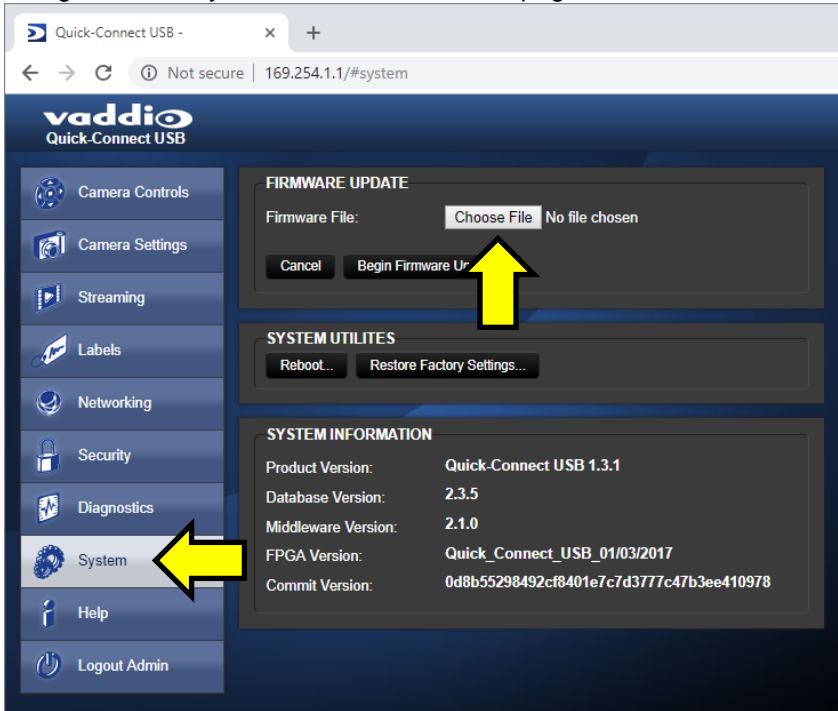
Quick-Connect USB -

Not secure | 169.254.1.1/#system

vaddio
Quick-Connect USB

Camera Controls
Camera Settings
Streaming
Labels
Networking
Security
Diagnostics
System
Help
Logout Admin

FIRMWARE UPDATE
Firmware File: Choose File No file chosen
Cancel Begin Firmware U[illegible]

SYSTEM UTILITES
Reboot... Restore Factory Settings...

SYSTEM INFORMATION

| | |
|---|---|
| Product Version: | Quick-Connect USB 1.3.1 |
| Database Version: | 2.3.5 |
| Middleware Version: | 2.1.0 |
| FPGA Version: | Quick_Connect_USB_01/03/2017 |
| Commit Version: | 0d8b55298492cf8401e7c7d3777c47b3ee410978 |